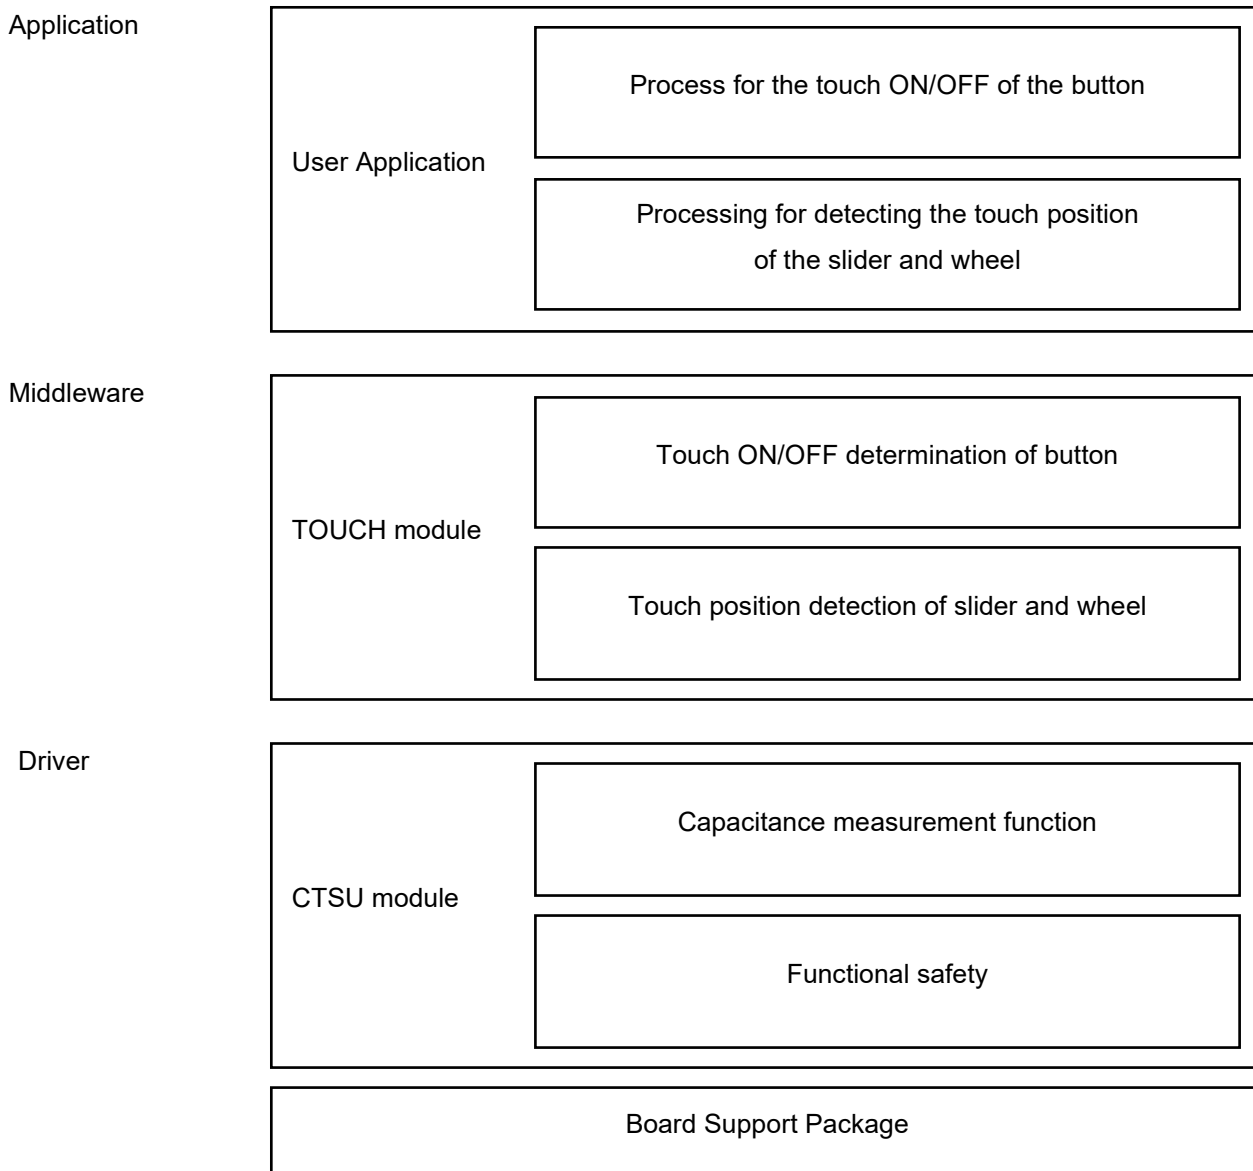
Application

User Application

Process for the touch ON/OFF of the button

Processing for detecting the touch position of the slider and wheel

Middleware

TOUCH module

Touch ON/OFF determination of button

Touch position detection of slider and wheel

Driver

CTSU module

Capacitance measurement function

Functional safety

Board Support Package